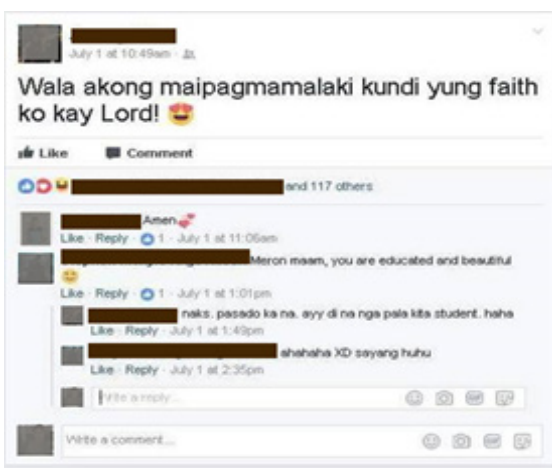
July 1 at 10:49am ·

Wala akong maipagmamalaki kundi yung faith ko kay Lord! 😍

Like Comment

and 117 others

Amen💕
Like · Reply · 1 · July 1 at 11:06am

Meron maam, you are educated and beautiful 😊
Like · Reply · 1 · July 1 at 1:01pm

naks. pasado ka na. ayy di na nga pala kita student. haha
Like · Reply · July 1 at 1:49pm

ahahaha XD sayang huhu
Like · Reply · July 1 at 2:35pm

Write a reply...

Write a comment...